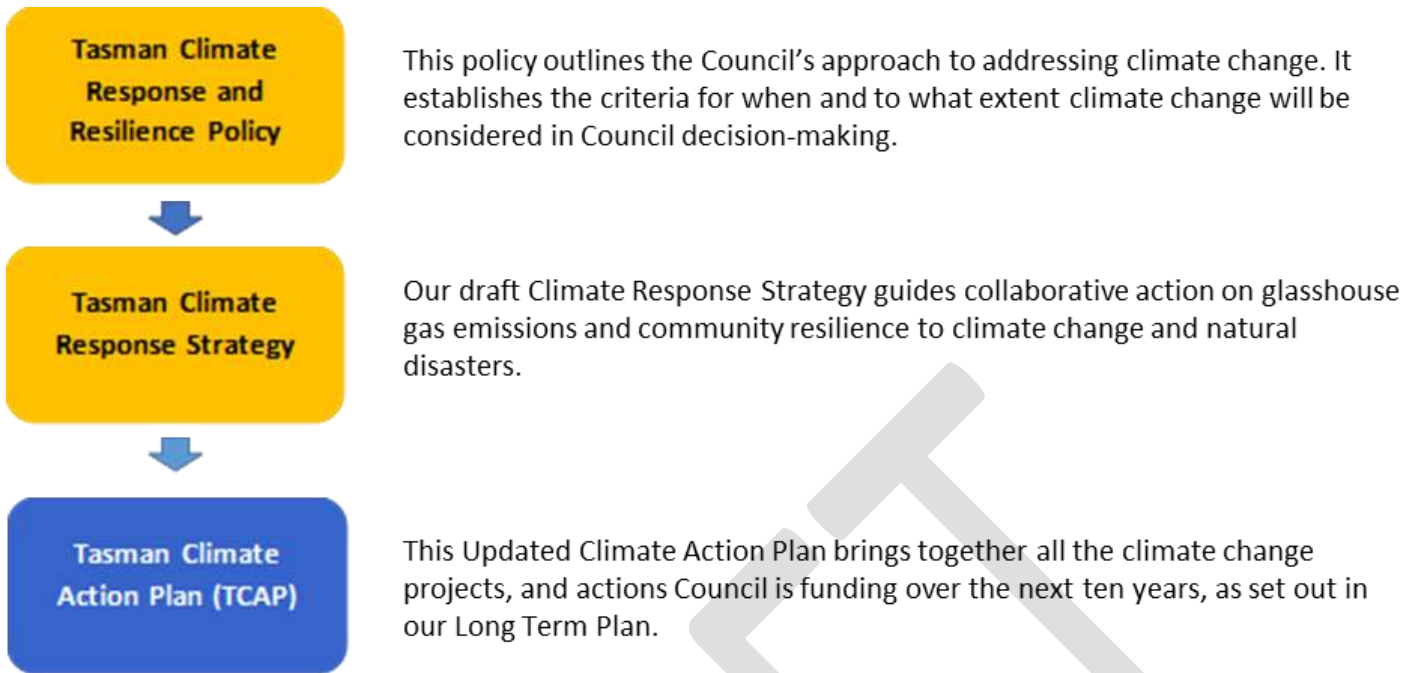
Tasman Climate Response and Resilience Policy

This policy outlines the Council's approach to addressing climate change. It establishes the criteria for when and to what extent climate change will be considered in Council decision-making.

Tasman Climate Response Strategy

Our draft Climate Response Strategy guides collaborative action on glasshouse gas emissions and community resilience to climate change and natural disasters.

Tasman Climate Action Plan (TCAP)

This Updated Climate Action Plan brings together all the climate change projects, and actions Council is funding over the next ten years, as set out in our Long Term Plan.